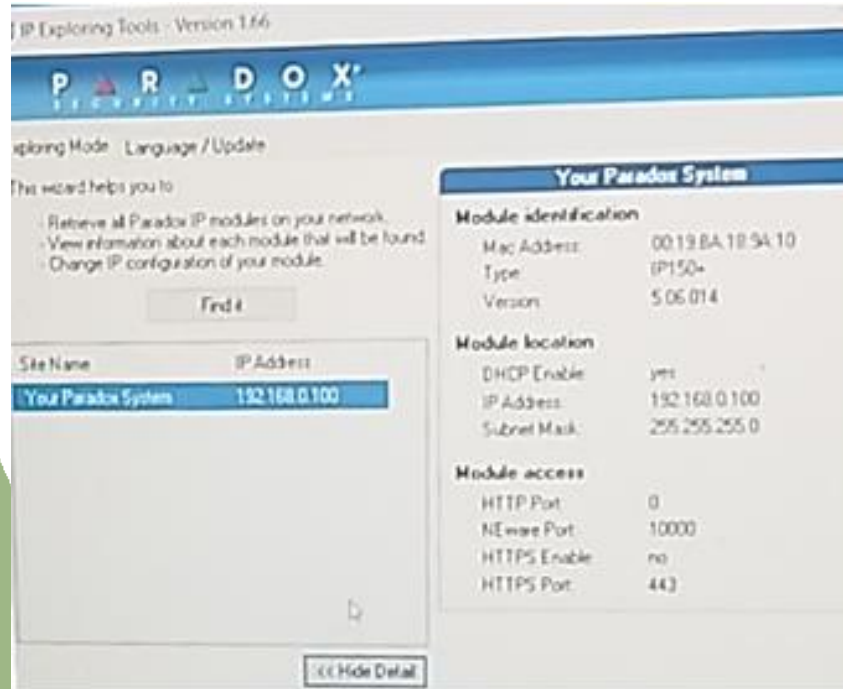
IP Exploring Tools - Version 1.66

PARADOX
SECURITY SYSTEMS

xploring Mode Language / Update

This wizard helps you to

- Retrieve all Paradox IP modules on your network.
- View information about each module that will be found.
- Change IP configuration of your module.

Find it

| Site Name | IP Address |
|---|---|
| Your Paradox System | 192.168.0.100 |

Your Paradox System

Module identification

Mac Address: 00.19.BA.10.94.10
Type: IP150+
Version: 5.06.014

Module location

DHCP Enable: yes
IP Address: 192.168.0.100
Subnet Mask: 255.255.255.0

Module access

HTTP Port: 0
NEware Port: 10000
HTTPS Enable: no
HTTPS Port: 443

<< Hide Detail